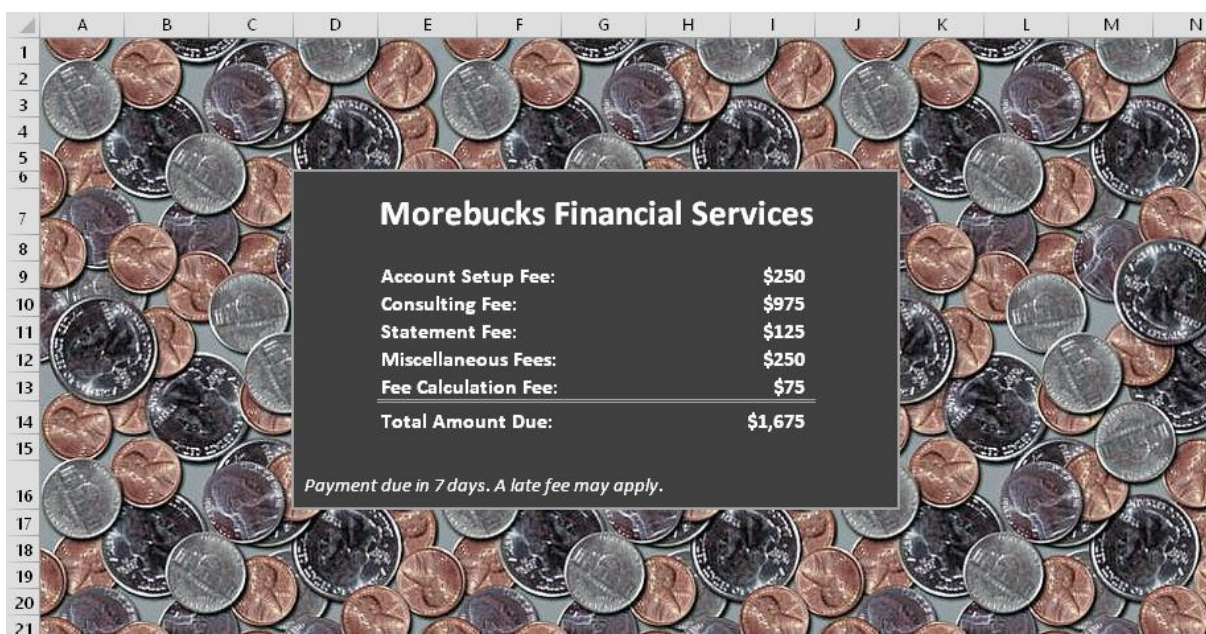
| | A | B | C | D | E | F | G | H | I | J | K | L | M | N |
|---|---|---|---|---|---|---|---|---|---|---|---|---|---|---|
| 1 | | | | | | | | | | | | | | |
| 2 | | | | | | | | | | | | | | |
| 3 | | | | | | | | | | | | | | |
| 4 | | | | | | | | | | | | | | |
| 5 | | | | | | | | | | | | | | |
| 6 | | | | | | | | | | | | | | |
| 7 | | | | | | | | | | | | | | |
| 8 | | | | | | | | | | | | | | |
| 9 | | | | | | | | | | | | | | |
| 10 | | | | | | | | | | | | | | |
| 11 | | | | | | | | | | | | | | |
| 12 | | | | | | | | | | | | | | |
| 13 | | | | | | | | | | | | | | |
| 14 | | | | | | | | | | | | | | |
| 15 | | | | | | | | | | | | | | |
| 16 | | | | | | | | | | | | | | |
| 17 | | | | | | | | | | | | | | |
| 18 | | | | | | | | | | | | | | |
| 19 | | | | | | | | | | | | | | |
| 20 | | | | | | | | | | | | | | |
| 21 | | | | | | | | | | | | | | |

Morebucks Financial Services

| | |
|---|---|
| Account Setup Fee: | $250 |
| Consulting Fee: | $975 |
| Statement Fee: | $125 |
| Miscellaneous Fees: | $250 |
| Fee Calculation Fee: | $75 |
| Total Amount Due: | $1,675 |

Payment due in 7 days. A late fee may apply.